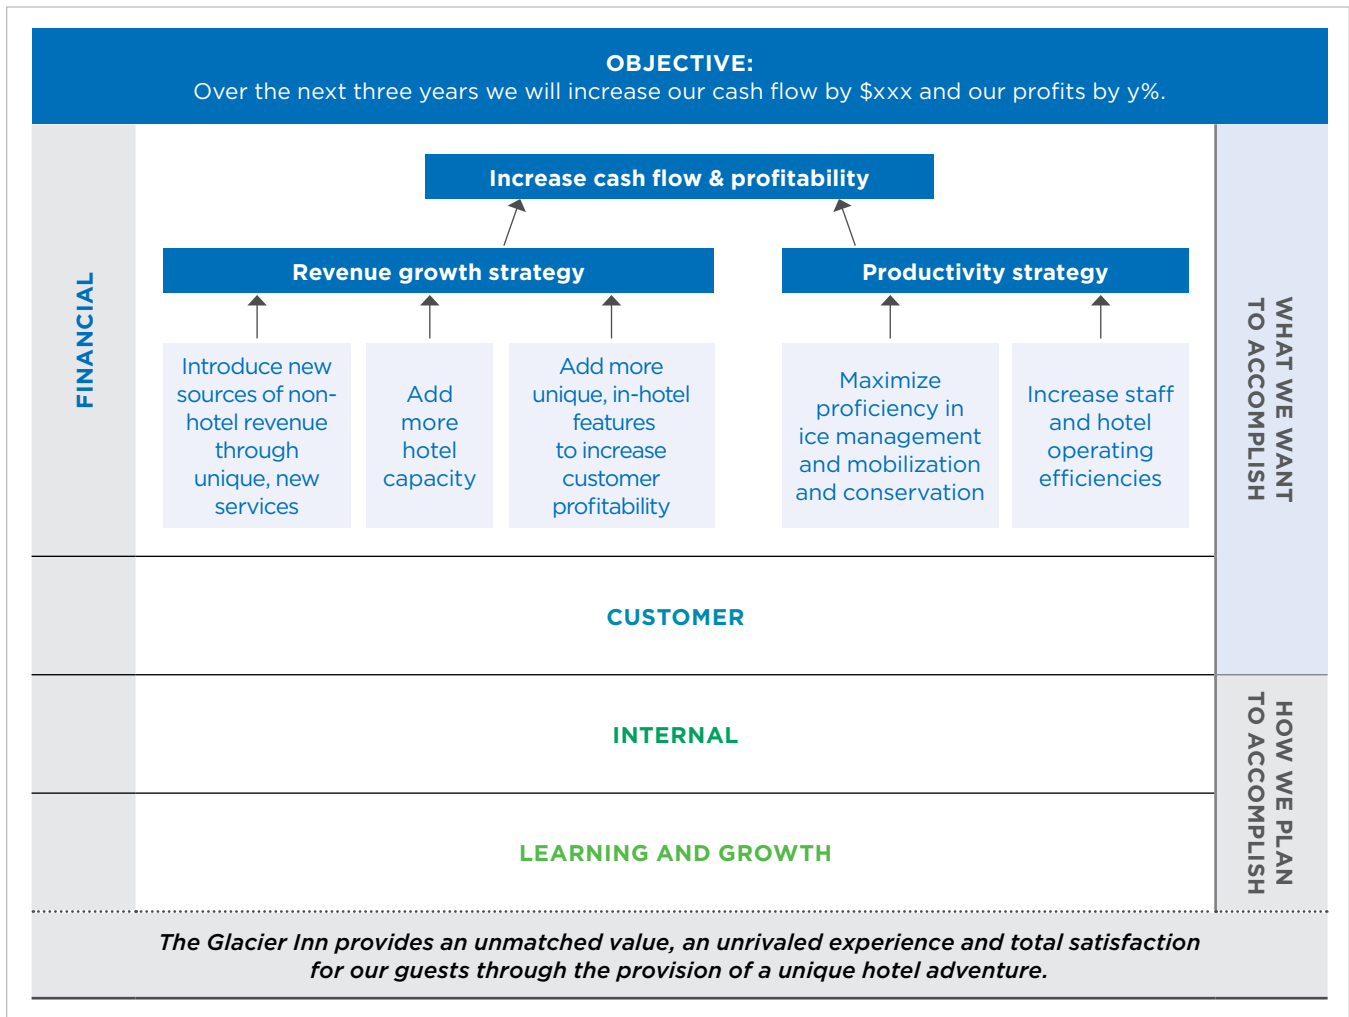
OBJECTIVE:
Over the next three years we will increase our cash flow by $xxx and our profits by y%.

FINANCIAL

Increase cash flow & profitability

Revenue growth strategy

Productivity strategy

Introduce new sources of non-hotel revenue through unique, new services

Add more hotel capacity

Add more unique, in-hotel features to increase customer profitability

Maximize proficiency in ice management and mobilization and conservation

Increase staff and hotel operating efficiencies

WHAT WE WANT TO ACCOMPLISH

CUSTOMER

INTERNAL

LEARNING AND GROWTH

HOW WE PLAN TO ACCOMPLISH

The Glacier Inn provides an unmatched value, an unrivaled experience and total satisfaction for our guests through the provision of a unique hotel adventure.